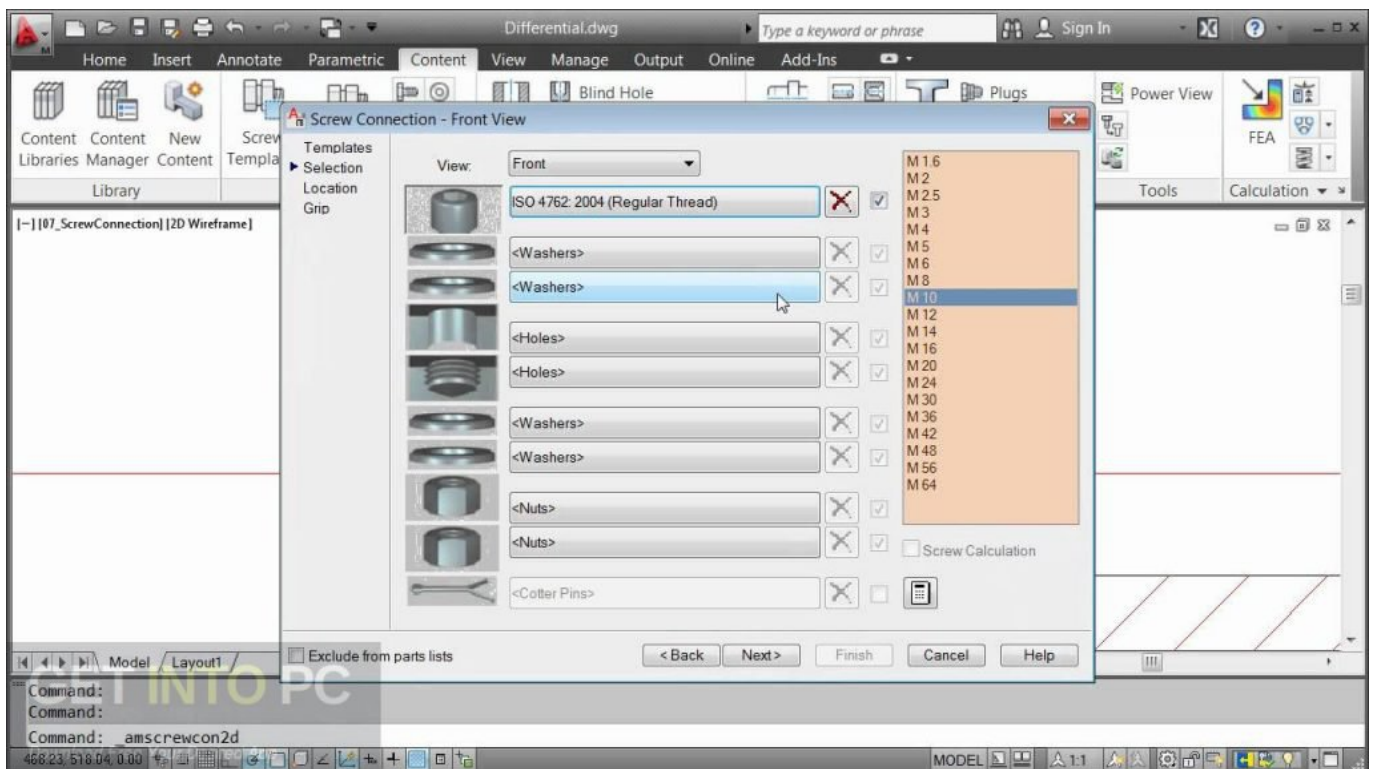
Differential.dwg
Type a keyword or phrase
Sign In

Home Insert Annotate Parametric Content View Manage Output Online Add-Ins

Content Libraries Content Manager New Content Screw Templa
Library
Blind Hole
Plugs
Power View
Tools
FEA
Calculation

Screw Connection - Front View

Templates
Selection
Location
Grip

View: Front

ISO 4762: 2004 (Regular Thread)
<Washers>
<Washers>
<Holes>
<Holes>
<Washers>
<Washers>
<Nuts>
<Nuts>
<Cotter Pins>

M 1.6
M 2
M 2.5
M 3
M 4
M 5
M 6
M 8
M 10
M 12
M 14
M 16
M 20
M 24
M 30
M 36
M 42
M 48
M 56
M 64

Screw Calculation

Exclude from parts lists
<Back Next> Finish Cancel Help

[−] [07_ScrewConnection] [2D Wireframe]

Model Layout1

Command:
Command:
Command: _amscrewcon2d

GET INTO PC

468.23, 518.04, 0.00
MODEL
1:1